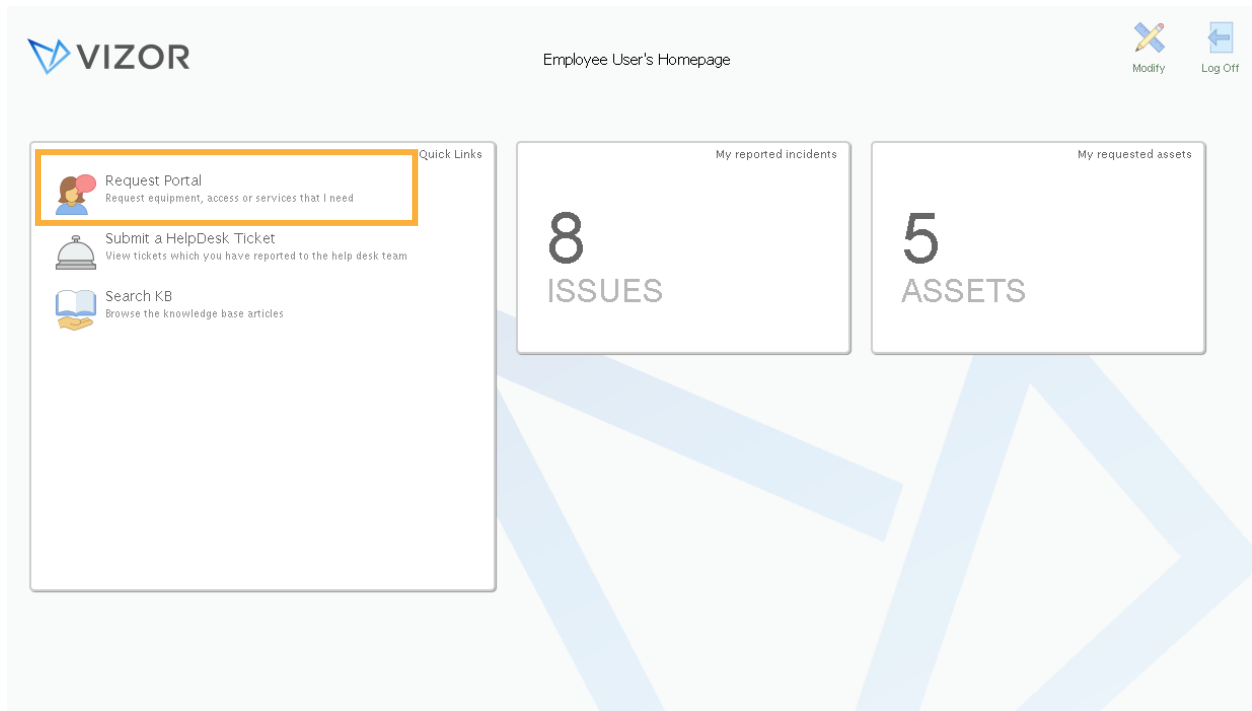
VIZOR

Employee User's Homepage

Modify

Log Off

Quick Links

Request Portal
Request equipment, access or services that I need

Submit a HelpDesk Ticket
View tickets which you have reported to the help desk team

Search KB
Browse the knowledge base articles

My reported incidents

8
ISSUES

My requested assets

5
ASSETS